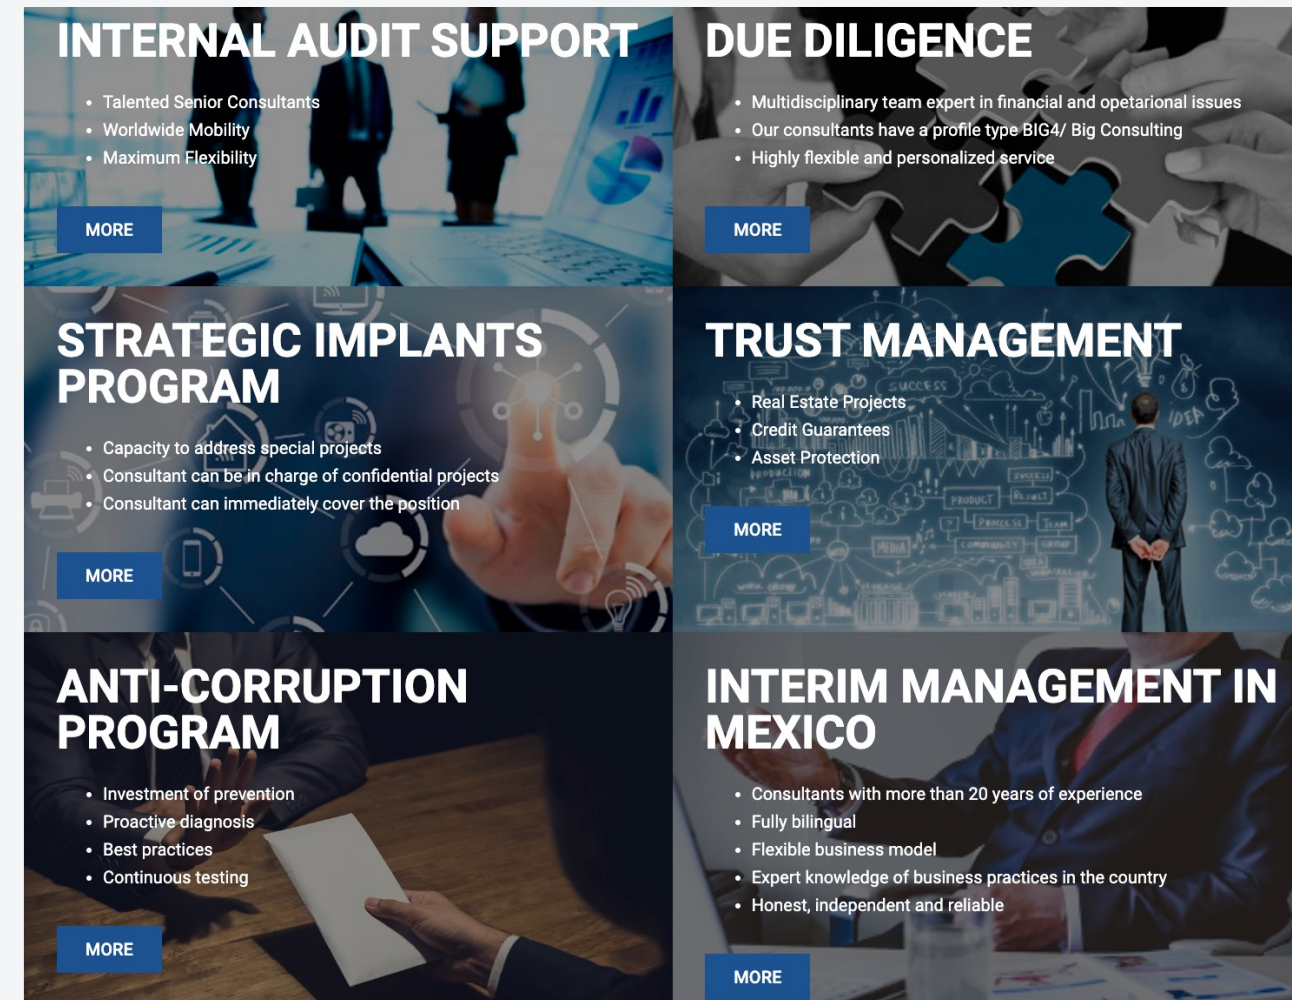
INTERNAL AUDIT SUPPORT

- Talented Senior Consultants
- Worldwide Mobility
- Maximum Flexibility

MORE

DUE DILIGENCE

- Multidisciplinary team expert in financial and opetarional issues
- Our consultants have a profile type BIG4/ Big Consulting
- Highly flexible and personalized service

MORE

STRATEGIC IMPLANTS PROGRAM

- Capacity to address special projects
- Consultant can be in charge of confidential projects
- Consultant can immediately cover the position

MORE

TRUST MANAGEMENT

- Real Estate Projects
- Credit Guarantees
- Asset Protection

MORE

ANTI-CORRUPTION PROGRAM

- Investment of prevention
- Proactive diagnosis
- Best practices
- Continuous testing

MORE

INTERIM MANAGEMENT IN MEXICO

- Consultants with more than 20 years of experience
- Fully bilingual
- Flexible business model
- Expert knowledge of business practices in the country
- Honest, independent and reliable

MORE